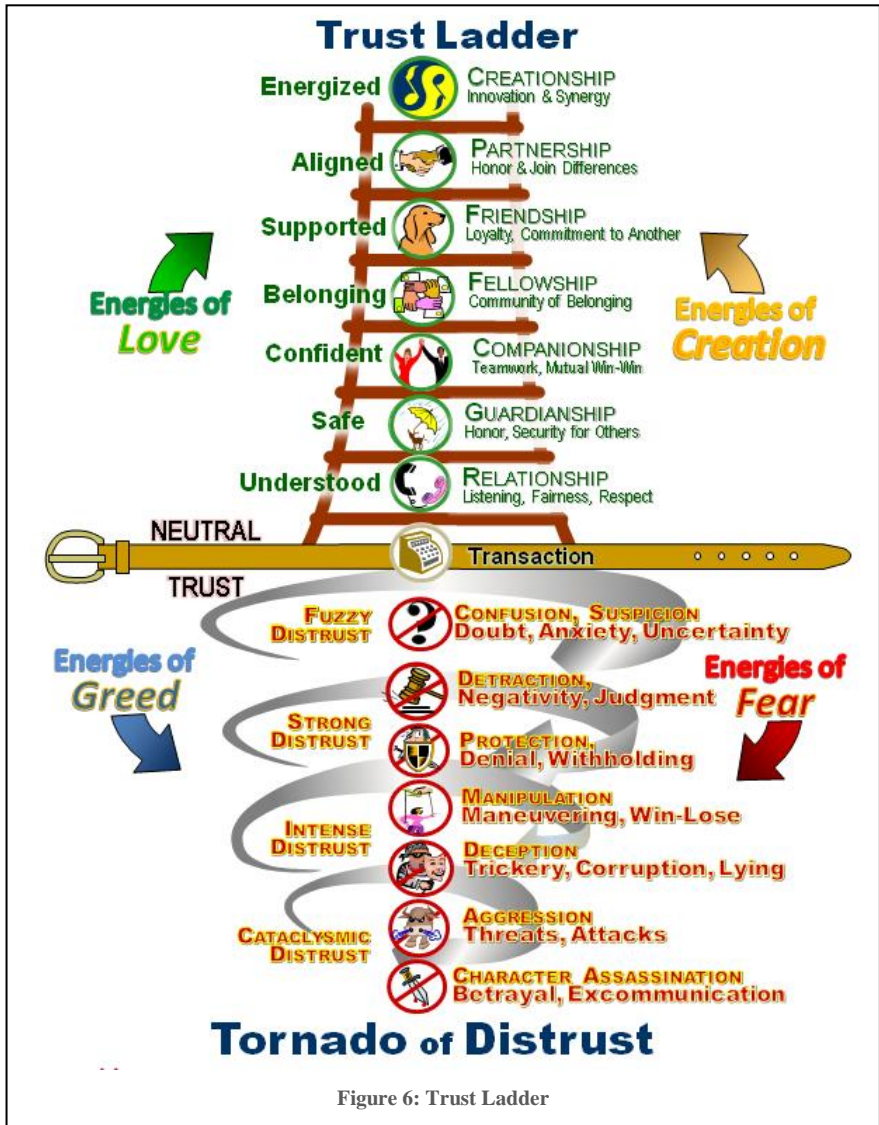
Trust Ladder

Energized CREATIONSHIP Innovation & Synergy

Aligned PARTNERSHIP Honor & Join Differences

Supported FRIENDSHIP Loyalty, Commitment to Another

Belonging FELLOWSHIP Community of Belonging

Confident COMPANIONSHIP Teamwork, Mutual Win-Win

Safe GUARDIANSHIP Honor, Security for Others

Understood RELATIONSHIP Listening, Fairness, Respect

Energies of Love

Energies of Creation

NEUTRAL TRUST

Transaction

FUZZY DISTRUST CONFUSION, SUSPICION Doubt, Anxiety, Uncertainty

Energies of Greed

Energies of Fear

DETRACTION, Negativity, Judgment

STRONG DISTRUST PROTECTION, Denial, Withholding

MANIPULATION Maneuvering, Win-Lose

INTENSE DISTRUST DECEPTION Trickery, Corruption, Lying

CATACLYSMIC DISTRUST AGGRESSION Threats, Attacks

CHARACTER ASSASSINATION Betrayal, Excommunication

Tornado of Distrust

Figure 6: Trust Ladder